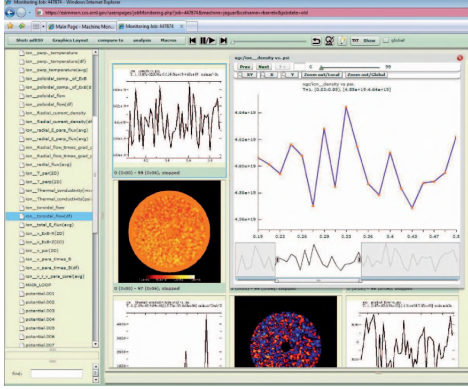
Monitoring Job: 447874 - Windows Internet Explorer

https://ewmmon.ccs.ornl.gov/esimon/...

Main Page : Machine Mon... | Monitoring Job: 447874

Shot: ad030 | Graphics Layout | compare to | analysis | Macros

TP | Show | global

Prev | Next | 0 | 99

XY | X | Y | Zoom out/Local | Zoom out/Global

0.15 | 0.2 | 0.25 | 0.3 | 0.35 | 0.4 | 0.45 | 0.5

Find: